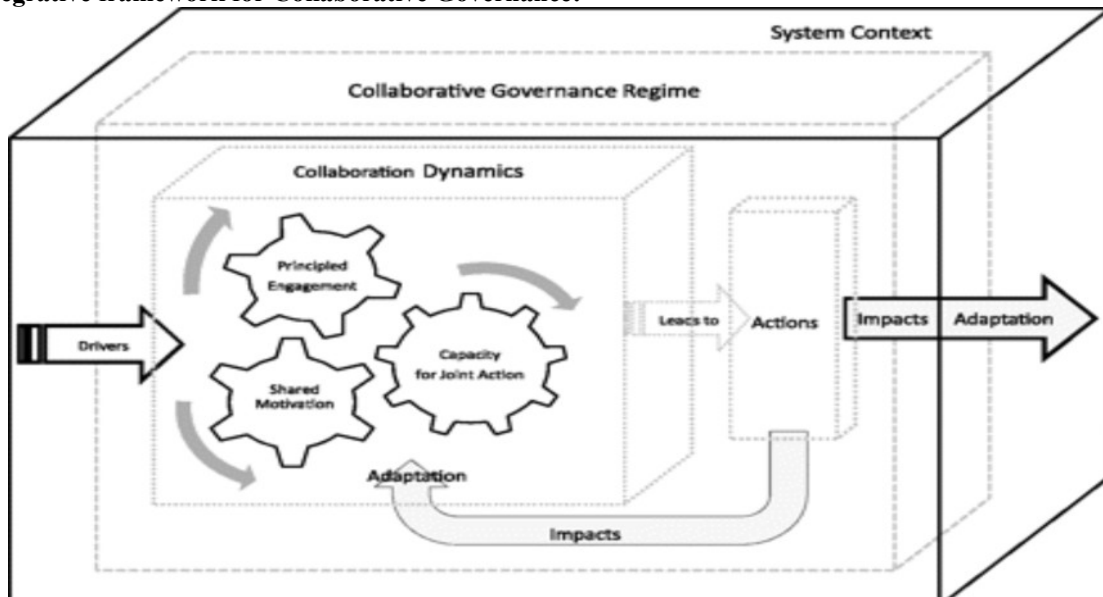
egrative Framework for Collaborative Governance.

System Context

Collaborative Governance Regime

Collaboration Dynamics

Principled Engagement

Capacity for Joint Action

Shared Motivation

Drivers

Leacs to

Actions

Impacts

Adaptation

Adaptation

Impacts